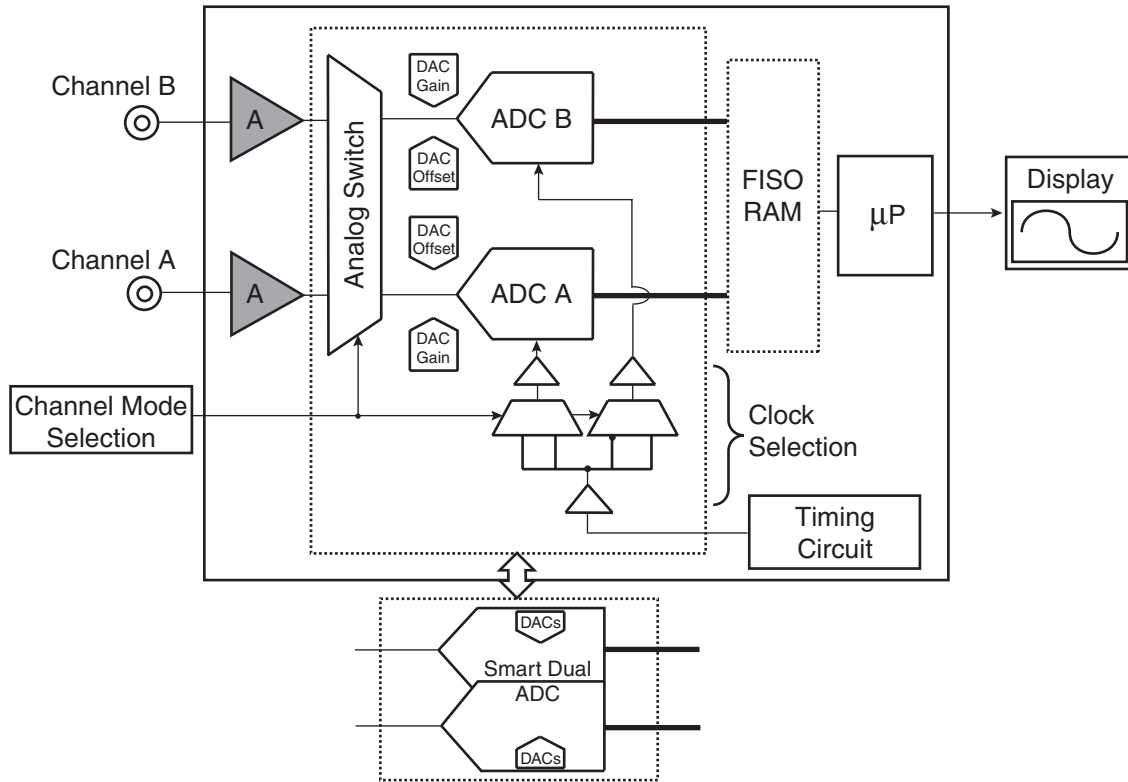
Channel B

A

Analog Switch

DAC Gain

ADC B

DAC Offset

DAC Offset

Channel A

A

ADC A

DAC Gain

FISO RAM

μP

Display

Channel Mode Selection

Clock Selection

Timing Circuit

DACs

Smart Dual ADC

DACs